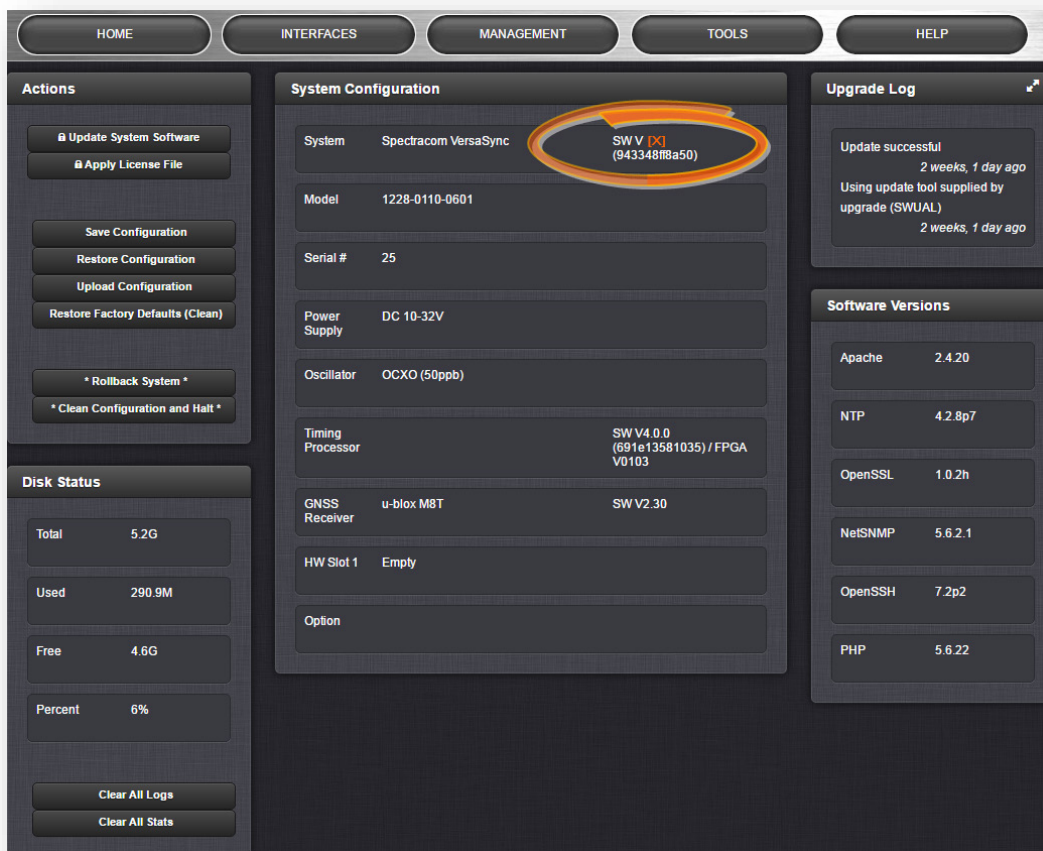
HOME INTERFACES MANAGEMENT TOOLS HELP

Actions

Update System Software
Apply License File

Save Configuration
Restore Configuration
Upload Configuration
Restore Factory Defaults (Clean)

* Rollback System *
* Clean Configuration and Halt *

Disk Status

| Total | 5.2G |
|---|---|
| Used | 290.9M |
| Free | 4.6G |
| Percent | 6% |

Clear All Logs
Clear All Stats

System Configuration

| System | Spectracom VersaSync | SW V [X] (943348ff8a50) |
|---|---|---|
| Model | 1228-0110-0601 | |
| Serial # | 25 | |
| Power Supply | DC 10-32V | |
| Oscillator | OCXO (50ppb) | |
| Timing Processor | | SW V4.0.0 (691e13581035) / FPGA V0103 |
| GNSS Receiver | u-blox M8T | SW V2.30 |
| HW Slot 1 | Empty | |
| Option | | |

Upgrade Log

Update successful
2 weeks, 1 day ago
Using update tool supplied by upgrade (SWUAL)
2 weeks, 1 day ago

Software Versions

| Apache | 2.4.20 |
|---|---|
| NTP | 4.2.8p7 |
| OpenSSL | 1.0.2h |
| NetSNMP | 5.6.2.1 |
| OpenSSH | 7.2p2 |
| PHP | 5.6.22 |